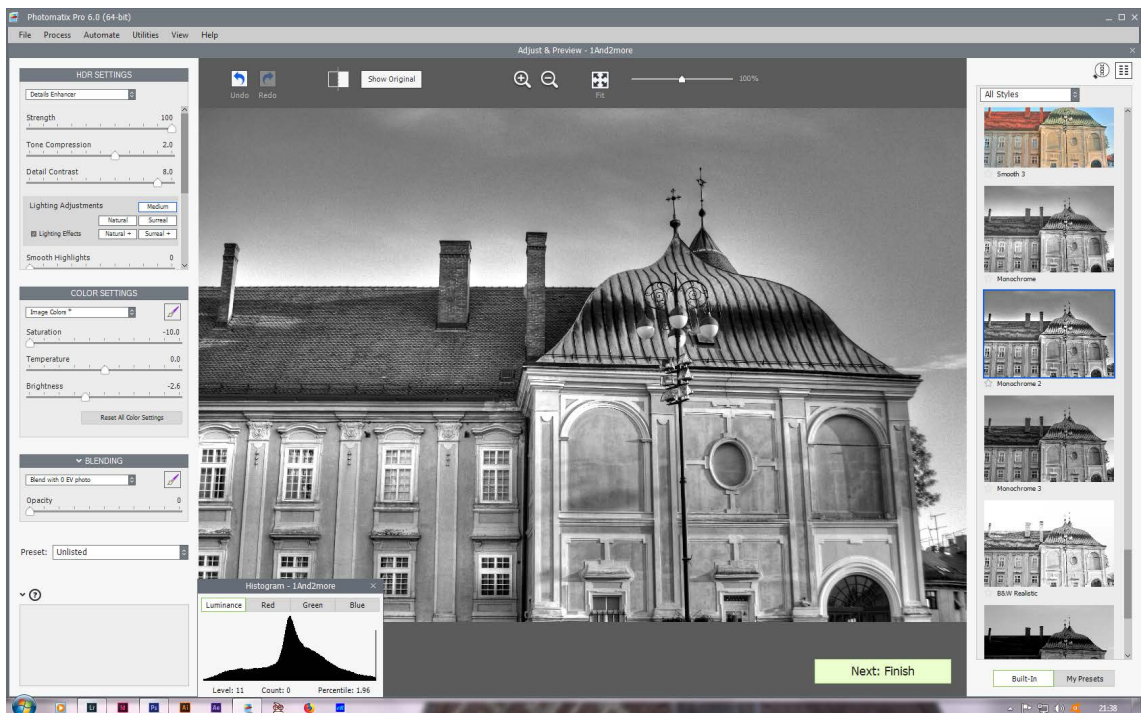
Photomatix Pro 6.0 (64-bit)

File Process Automate Utilities View Help

Adjust & Preview - 1And2more

HDR SETTINGS

Details Enhancer

Strength 100

Tone Compression 2.0

Detail Contrast 8.0

Lighting Adjustments Medium

Natural Surreal

Lighting Effects Natural + Surreal +

Smooth Highlights 0

COLOR SETTINGS

Image Colors *

Saturation -10.0

Temperature 0.0

Brightness -2.6

Reset All Color Settings

BLENDING

Blend with 0 EV photo

Opacity 0

Preset: Unlisted

Undo Redo

Show Original

Fit

100%

Histogram - 1And2more

| Luminance | Red | Green | Blue |
|---|---|---|---|

Level: 11 Count: 0 Percentile: 1.96

Next: Finish

All Styles

Smooth 3

Monochrome

Monochrome 2

Monochrome 3

B&W Realistic

Built-In My Presets

21:38